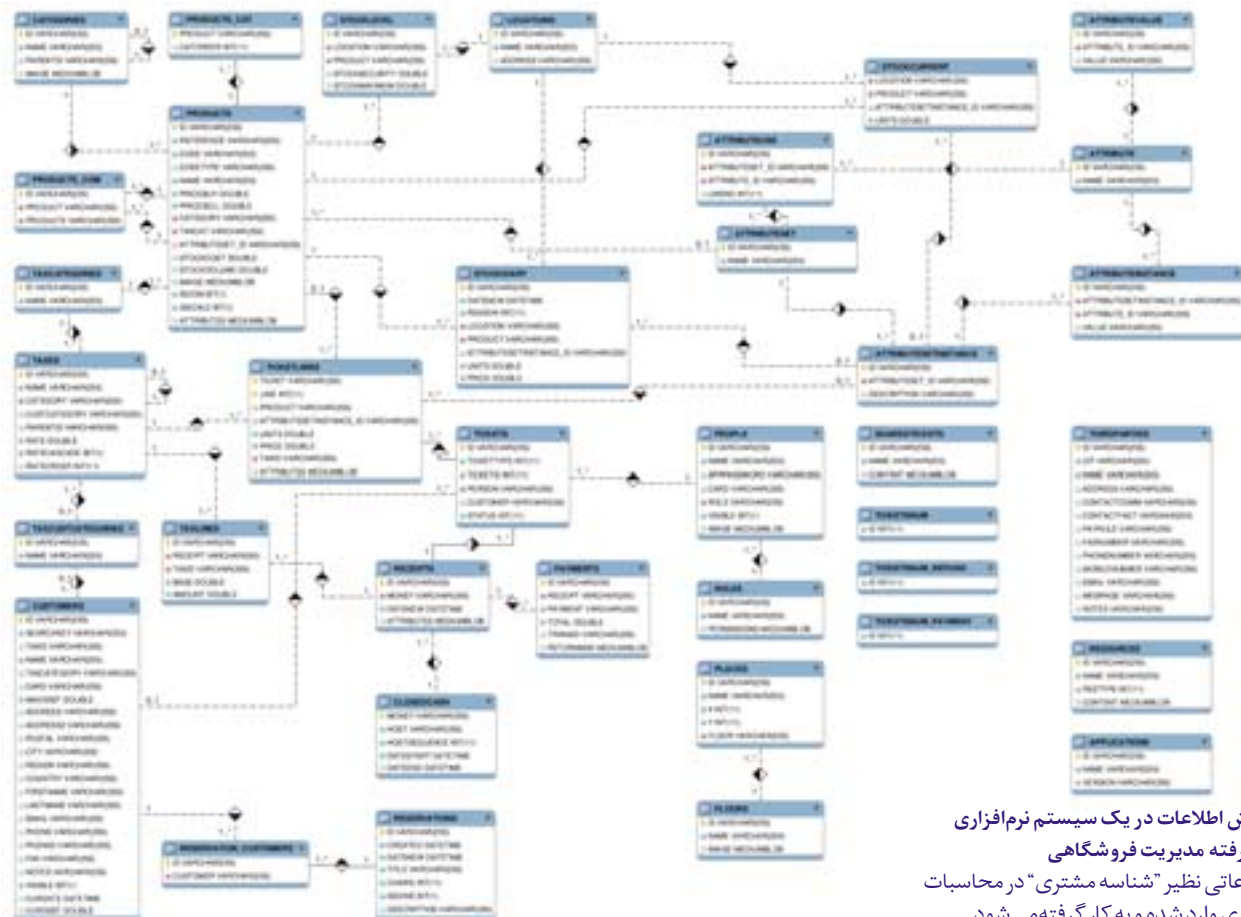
CATEGORIES
PRODUCTS_CAT
STOCKLEVEL
LOCATIONS
STOCKCURRENT
ATTRIBUTEVALUE
PRODUCTS
ATTRIBUTEUSE
ATTRIBUTE
PRODUCTS_COM
ATTRIBUTESET
TAXCATEGORIES
STOCKDIARY
ATTRIBUTEINSTANCE
TAXES
TICKETLINES
ATTRIBUTESETINSTANCE
TICKETS
PEOPLE
SHAREDTICKETS
THIRDPARTIES
TAXCUSTCATEGORIES
TAXLINES
TICKETSNUM
RECEIPTS
PAYMENTS
TICKETSNUM_REFUND
CUSTOMERS
ROLES
TICKETSNUM_PAYMENT
PLACES
RESOURCES
CLOSEDCASH
APPLICATIONS
FLOORS
RESERVATION_CUSTOMERS
RESERVATIONS

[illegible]ن اطلاعات در یک سیستم نرم‌افزاری
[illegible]رفته مدیریت فروشگاهی
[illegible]عاتی نظیر "شناسه مشتری" در محاسبات
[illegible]